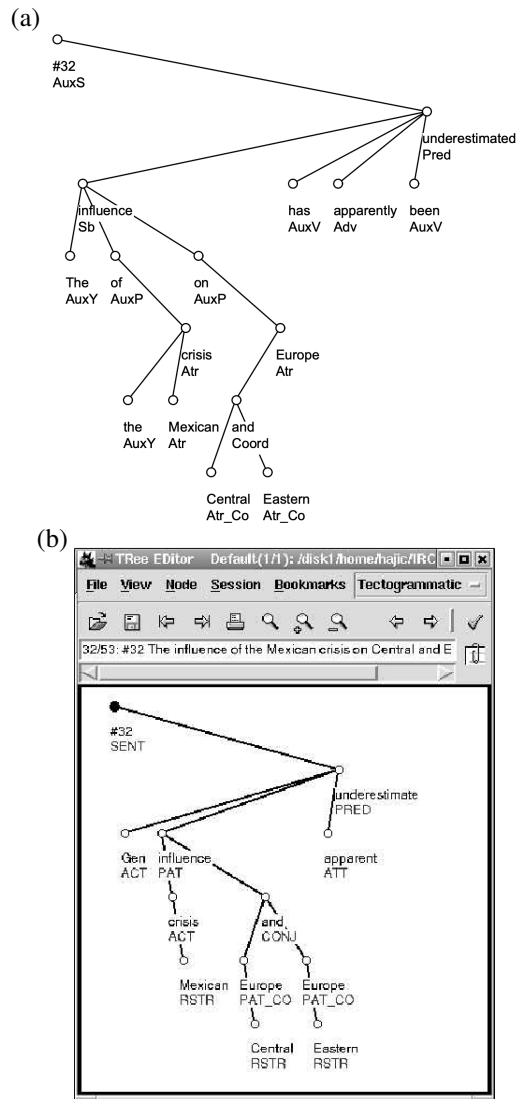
(a)

#32
AuxS

underestimated
Pred

influence
Sb

has
AuxV

apparently
Adv

been
AuxV

The
AuxY

of
AuxP

on
AuxP

crisis
Atr

Europe
Atr

the
AuxY

Mexican
Atr

and
Coord

Central
Atr_Co

Eastern
Atr_Co

(b)

TRee EDitor Default(1/1): /disk1/home/hajic/IRC

File View Node Session Bookmarks Tectogrammatic

32/53: #32 The influence of the Mexican crisis on Central and E

#32
SENT

underestimate
PRED

Gen
ACT

influence
PAT

apparent
ATT

crisis
ACT

and
CONJ

Mexican
RSTR

Europe
PAT_CO

Europe
PAT_CO

Central
RSTR

Eastern
RSTR